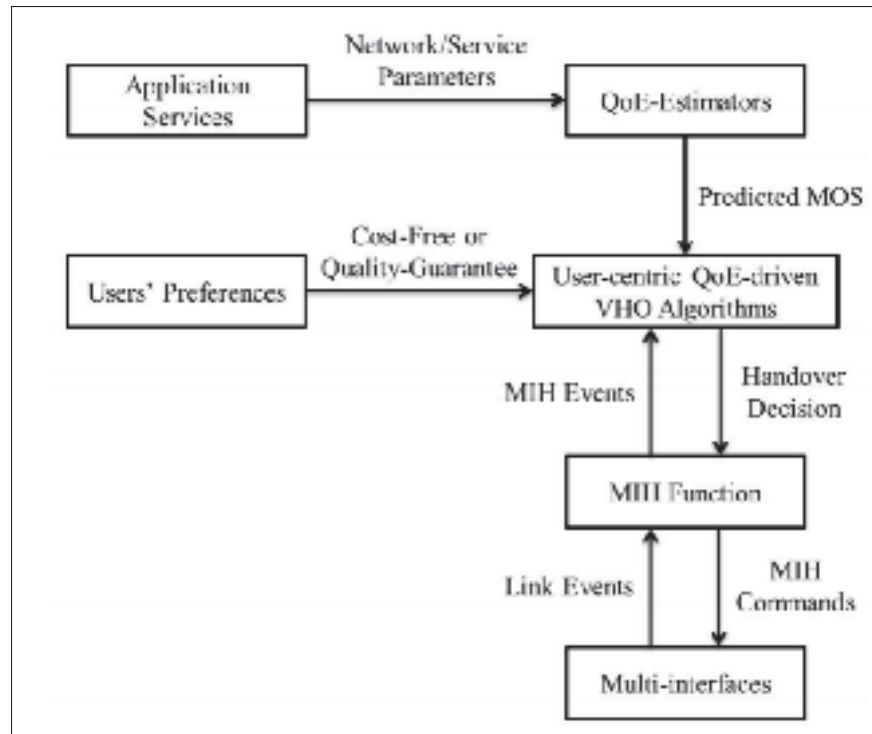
Application Services

Network/Service Parameters

QoE-Estimators

Predicted MOS

Users' Preferences

Cost-Free or Quality-Guarantee

User-centric QoE-driven VHO Algorithms

MIH Events

Handover Decision

MIH Function

Link Events

MIH Commands

Multi-interfaces